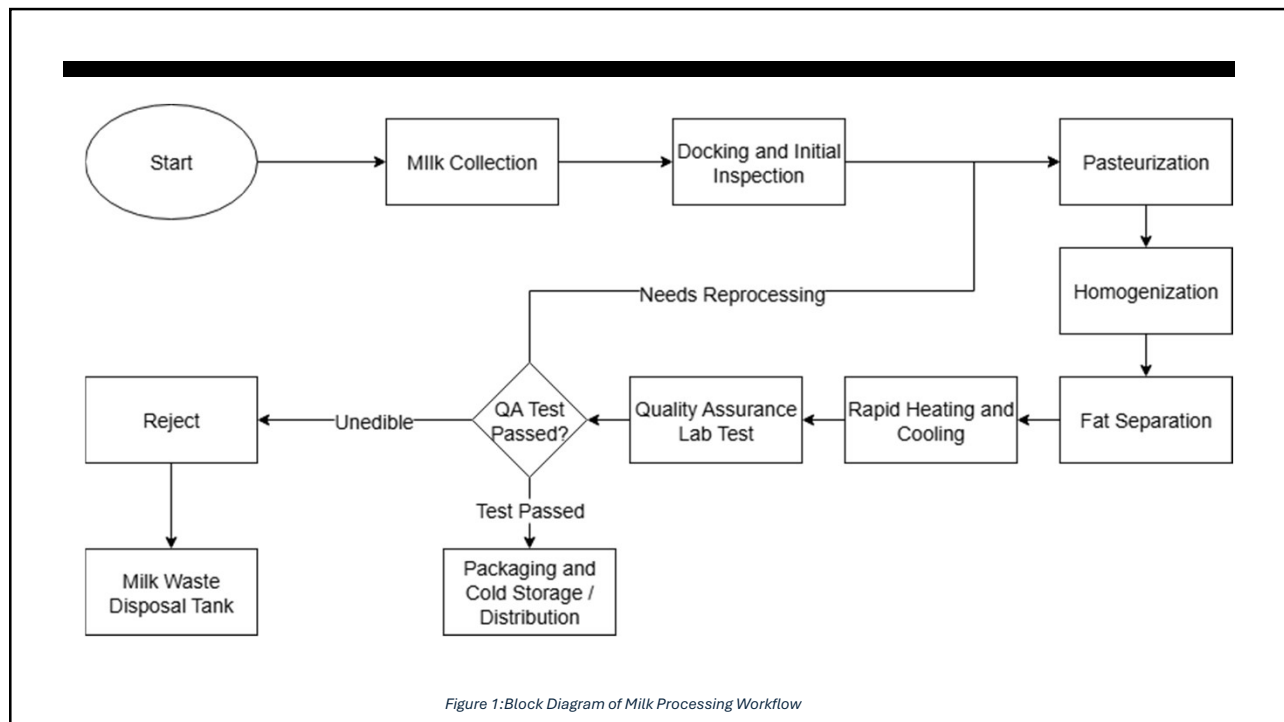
Start

MIlk Collection

Docking and Initial Inspection

Pasteurization

Homogenization

Needs Reprocessing

Fat Separation

Rapid Heating and Cooling

Quality Assurance Lab Test

QA Test Passed?

Unedible

Reject

Test Passed

Packaging and Cold Storage / Distribution

Milk Waste Disposal Tank

Figure 1:Block Diagram of Milk Processing Workflow